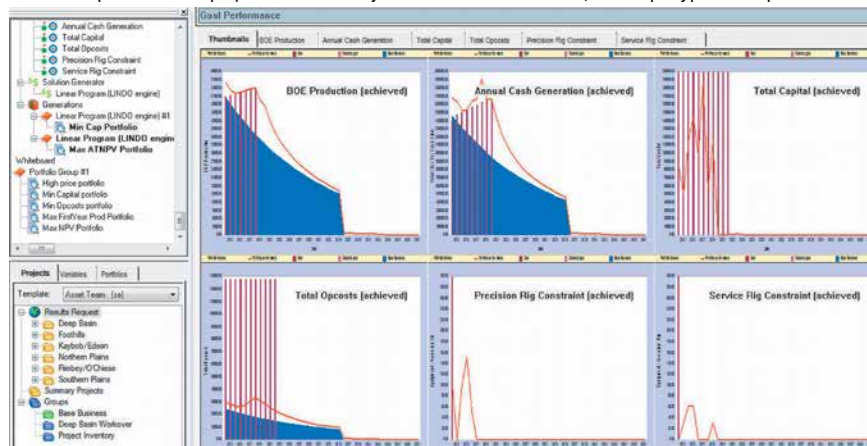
Annual Cash Generation
Total Capital
Total Opcosts
Precision Rig Constraint
Service Rig Constraint
Solution Generator
Linear Program (LINDO engine)
Generations
Linear Program (LINDO engine) #1
Min Cap Portfolio
Linear Program (LINDO engine
Max ATNPV Portfolio
Whiteboard
Portfolio Group #1
High price portfolio
Min Capital portfolio
Min Opcosts portfolio
Max FirstYear Prod Portfolio
Max NPV Portfolio

Projects | Variables | Portfolios

Template: Asset Team: [sa]

Results Request
Deep Basin
Foothills
Kaybob/Edson
Northern Plains
Rimbey/O'Chiese
Southern Plains
Summary Projects
Groups
Base Business
Deep Basin Workover
Project Inventory

Goal Performance

Thumbnails | BOE Production | Annual Cash Generation | Total Capital | Total Opcosts | Precision Rig Constraint | Service Rig Constraint

BOE Production (achieved)
Annual Cash Generation (achieved)
Total Capital (achieved)
Total Opcosts (achieved)
Precision Rig Constraint (achieved)
Service Rig Constraint (achieved)